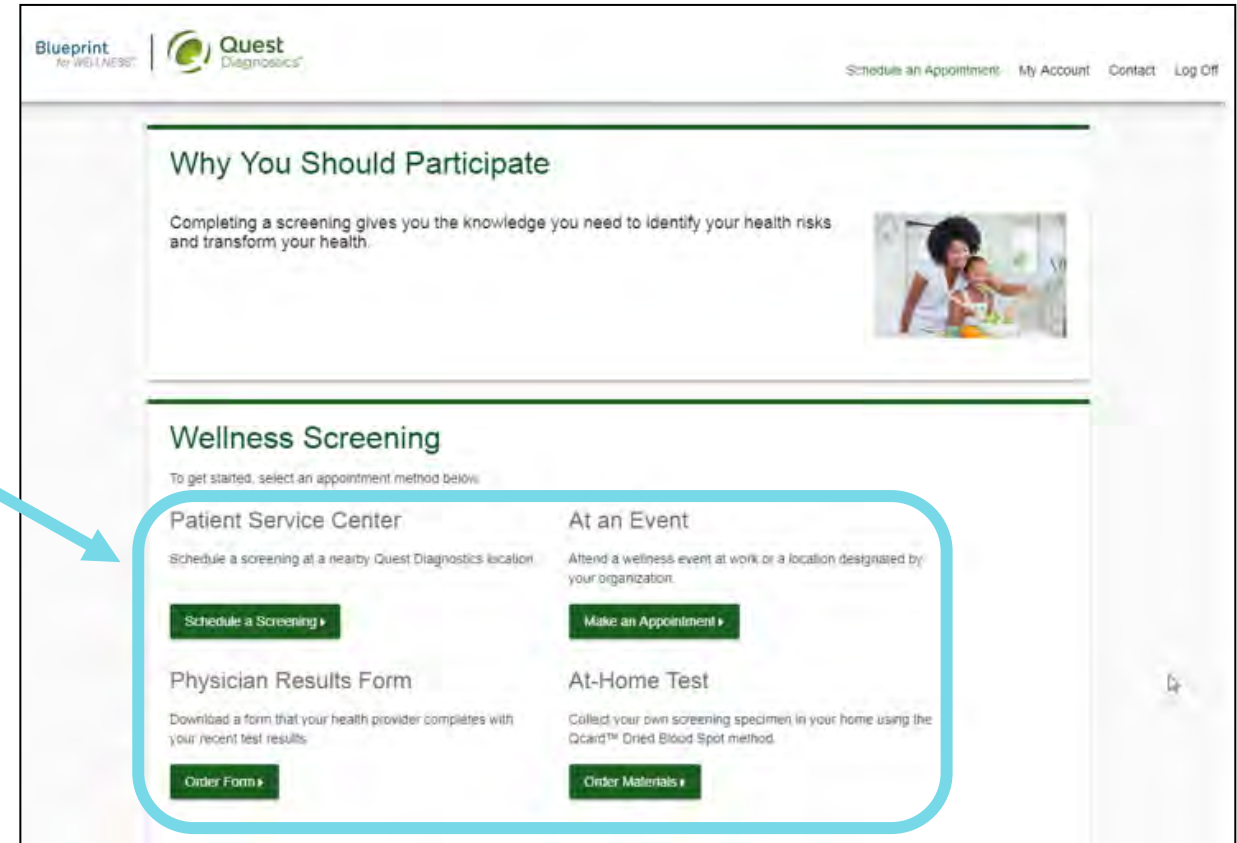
Blueprint for WELLNESS

Quest Diagnostics

Schedule an Appointment My Account Contact Log Off

Why You Should Participate

Completing a screening gives you the knowledge you need to identify your health risks and transform your health.

Wellness Screening

To get started, select an appointment method below.

Patient Service Center

Schedule a screening at a nearby Quest Diagnostics location.

Schedule a Screening ▸

At an Event

Attend a wellness event at work or a location designated by your organization.

Make an Appointment ▸

Physician Results Form

Download a form that your health provider completes with your recent test results.

Order Form ▸

At-Home Test

Collect your own screening specimen in your home using the Qcard™ Dried Blood Spot method.

Order Materials ▸